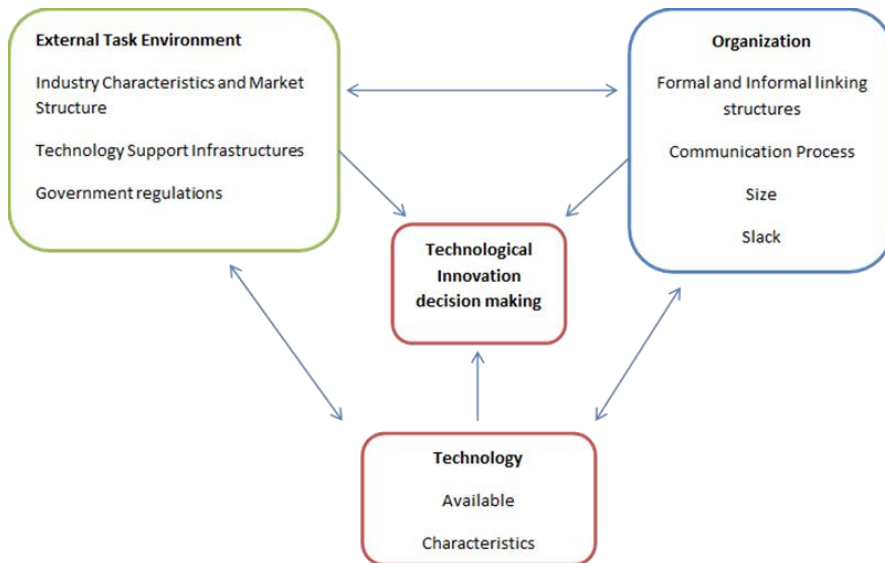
External Task Environment

Industry Characteristics and Market Structure

Technology Support Infrastructures

Government regulations

Organization

Formal and Informal linking structures

Communication Process

Size

Slack

Technological Innovation decision making

Technology

Available

Characteristics